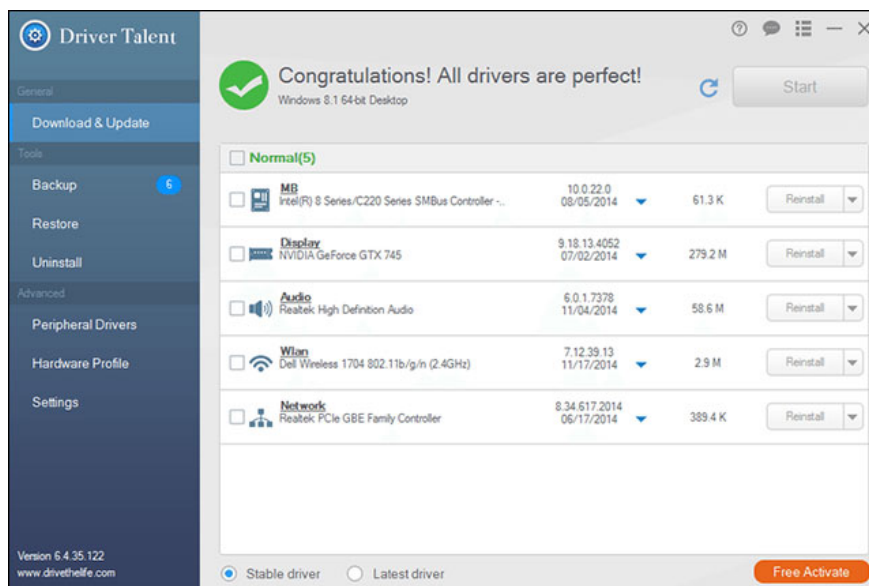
Driver Talent

General
Download & Update
Tools
Backup 6
Restore
Uninstall
Advanced
Peripheral Drivers
Hardware Profile
Settings

Version 6.4.35.122
www.drivethelife.com

Congratulations! All drivers are perfect!
Windows 8.1 64-bit Desktop

Start

Normal(5)

| | | | | |
|---|---|---|---|---|
| MB Intel(R) 8 Series/C220 Series SMBus Controller -.. | 10.0.22.0 08/05/2014 | 61.3 K | Reinstall |
| Display NVIDIA GeForce GTX 745 | 9.18.13.4052 07/02/2014 | 279.2 M | Reinstall |
| Audio Realtek High Definition Audio | 6.0.1.7378 11/04/2014 | 58.6 M | Reinstall |
| Wlan Dell Wireless 1704 802.11b/g/n (2.4GHz) | 7.12.39.13 11/17/2014 | 2.9 M | Reinstall |
| Network Realtek PCIe GBE Family Controller | 8.34.617.2014 06/17/2014 | 389.4 K | Reinstall |

Stable driver
Latest driver
Free Activate